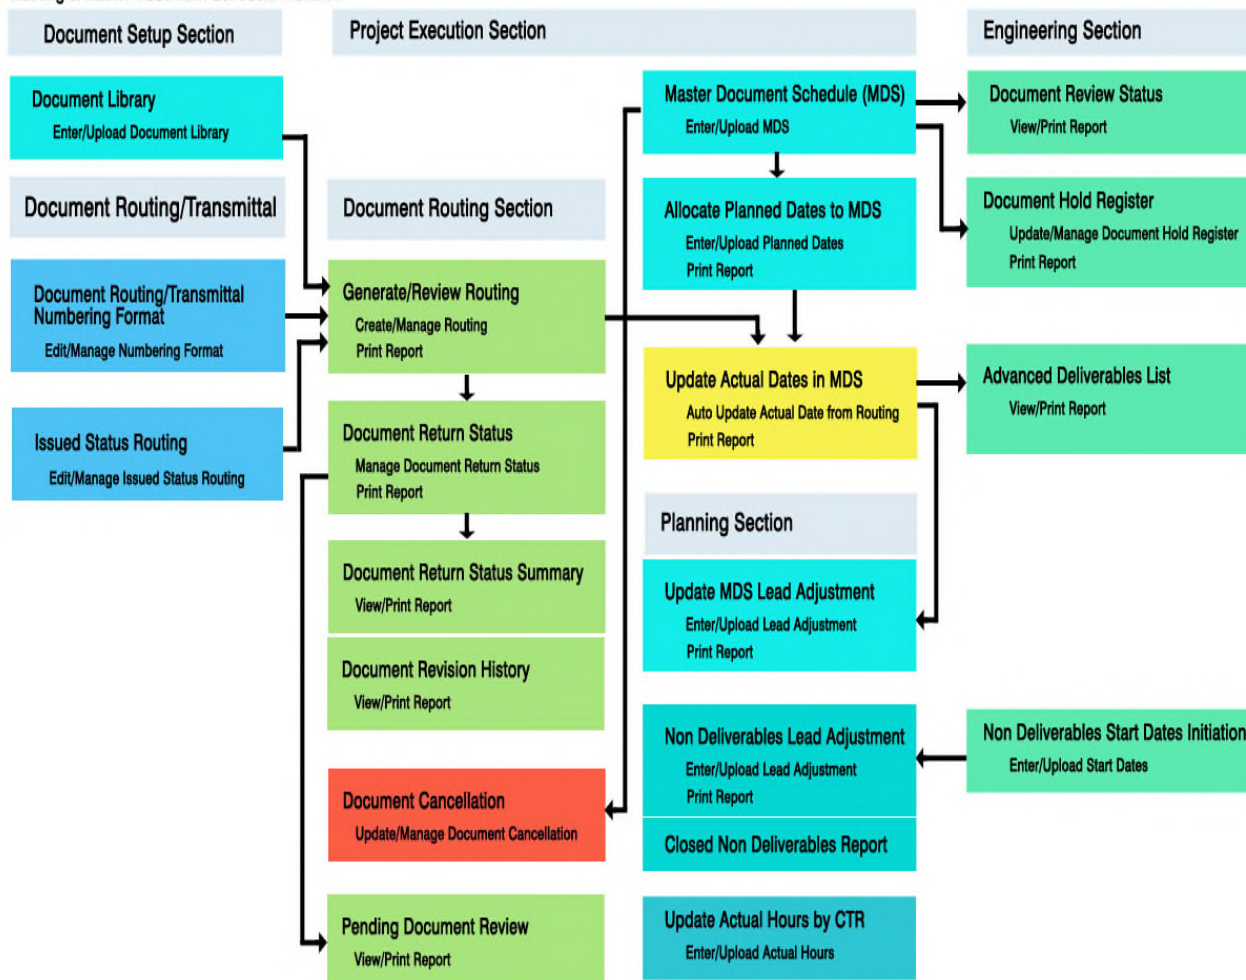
Document Setup Section

Document Library
Enter/Upload Document Library

Document Routing/Transmittal

Document Routing/Transmittal Numbering Format
Edit/Manage Numbering Format

Issued Status Routing
Edit/Manage Issued Status Routing

Project Execution Section

Document Routing Section

Generate/Review Routing
Create/Manage Routing
Print Report

Document Return Status
Manage Document Return Status
Print Report

Document Return Status Summary
View/Print Report

Document Revision History
View/Print Report

Document Cancellation
Update/Manage Document Cancellation

Pending Document Review
View/Print Report

Master Document Schedule (MDS)
Enter/Upload MDS

Allocate Planned Dates to MDS
Enter/Upload Planned Dates
Print Report

Update Actual Dates in MDS
Auto Update Actual Date from Routing
Print Report

Planning Section

Update MDS Lead Adjustment
Enter/Upload Lead Adjustment
Print Report

Non Deliverables Lead Adjustment
Enter/Upload Lead Adjustment
Print Report

Closed Non Deliverables Report

Update Actual Hours by CTR
Enter/Upload Actual Hours

Engineering Section

Document Review Status
View/Print Report

Document Hold Register
Update/Manage Document Hold Register
Print Report

Advanced Deliverables List
View/Print Report

Non Deliverables Start Dates Initiation
Enter/Upload Start Dates